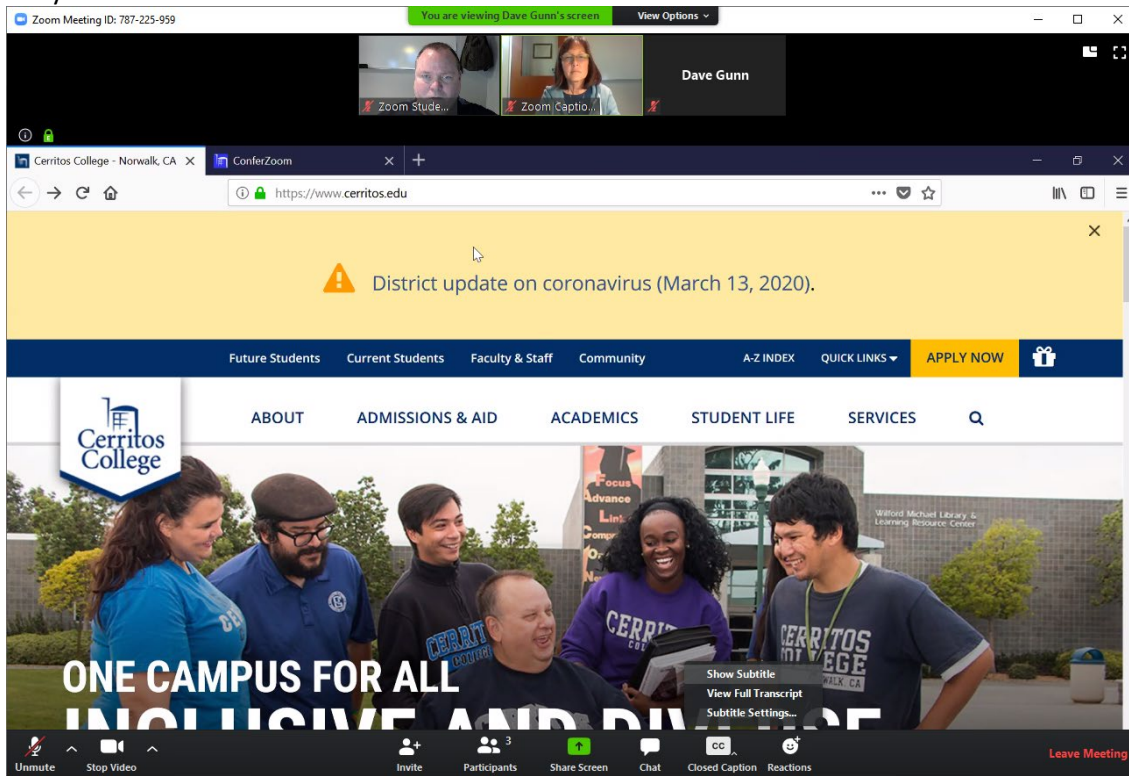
Zoom Meeting ID: 787-225-959

You are viewing Dave Gunn's screen

View Options

Zoom Stude...

Zoom Captio...

Dave Gunn

Cerritos College - Norwalk, CA

ConferZoom

https://www.cerritos.edu

District update on coronavirus (March 13, 2020).

Future Students

Current Students

Faculty & Staff

Community

A-Z INDEX

QUICK LINKS

APPLY NOW

Cerritos College

ABOUT

ADMISSIONS & AID

ACADEMICS

STUDENT LIFE

SERVICES

Wilford Michael Library & Learning Resource Center

Focus Advance Link

CERRITOS COLLEGE

ONE CAMPUS FOR ALL

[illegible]

Show Subtitle

View Full Transcript

Subtitle Settings...

Unmute

Stop Video

Invite

Participants 3

Share Screen

Chat

CC

Closed Caption

Reactions

Leave Meeting